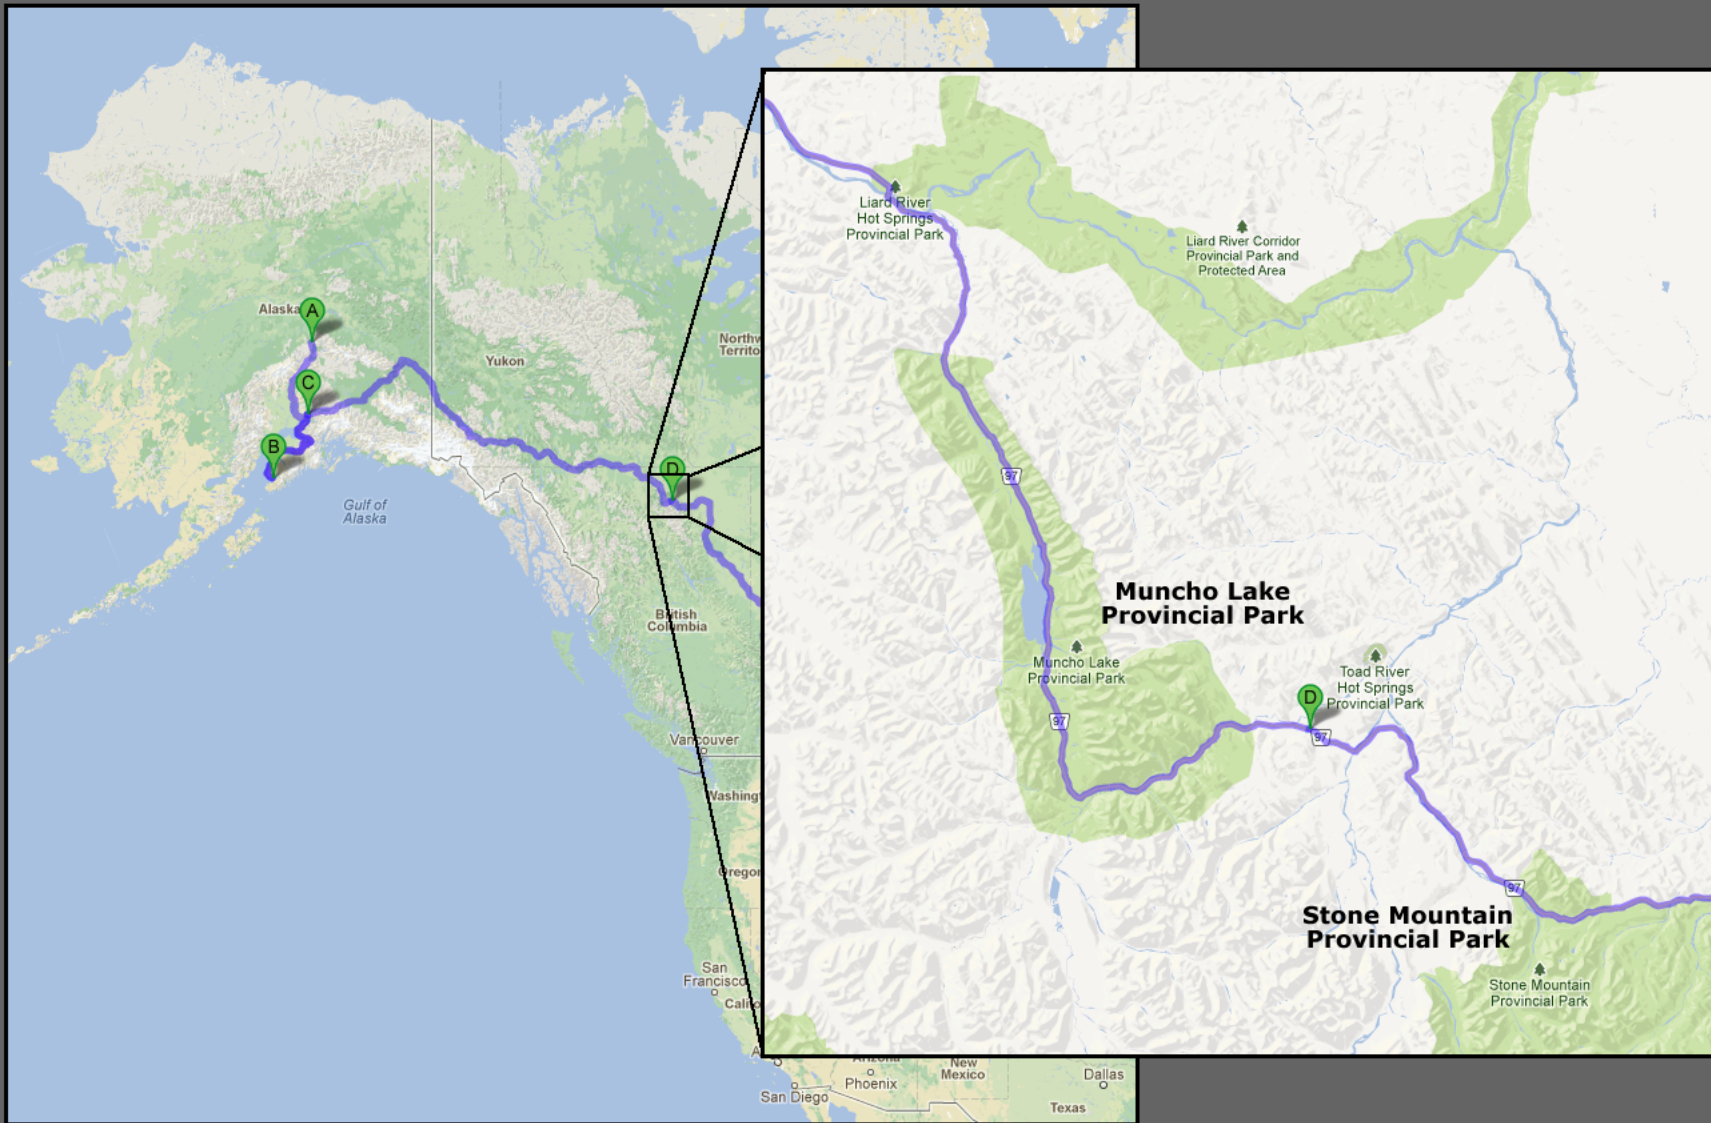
Alaska
A
C
B
Yukon
Northw
Territo
D
Gulf of Alaska
British Columbia
Vancouver
Washingt
Oregon
San Francisco
Calif
Arizona
New Mexico
Phoenix
San Diego
Dallas
Texas

Liard River Hot Springs Provincial Park
Liard River Corridor Provincial Park and Protected Area
97
Muncho Lake Provincial Park
Muncho Lake Provincial Park
97
Toad River Hot Springs Provincial Park
D
97
97
Stone Mountain Provincial Park
Stone Mountain Provincial Park